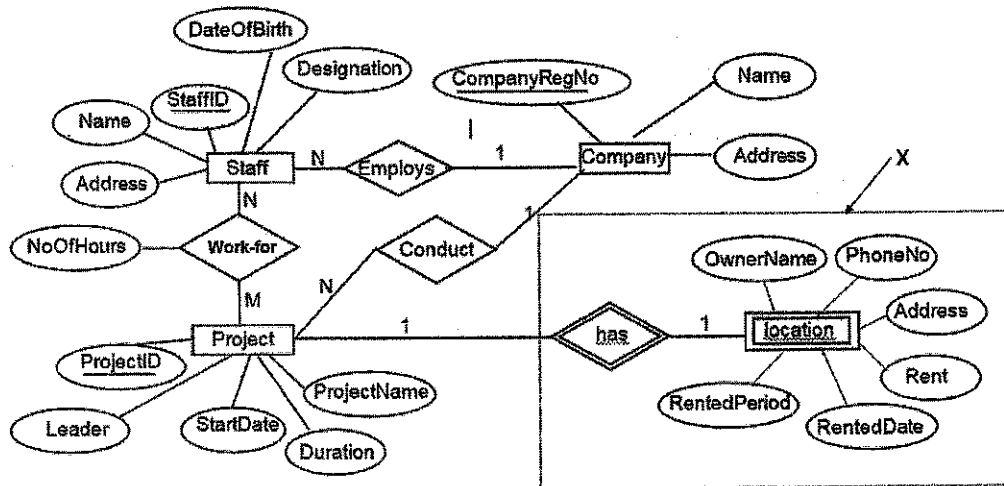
DateOfBirth
Designation
StaffID
Name
Staff
Address
N
Employs
1
CompanyRegNo
Name
Company
Address
X
N
NoOfHours
Work-for
M
Conduct
1
N
Project
1
has
1
location
OwnerName
PhoneNo
Address
Rent
RentedDate
RentedPeriod
ProjectID
ProjectName
Leader
StartDate
Duration